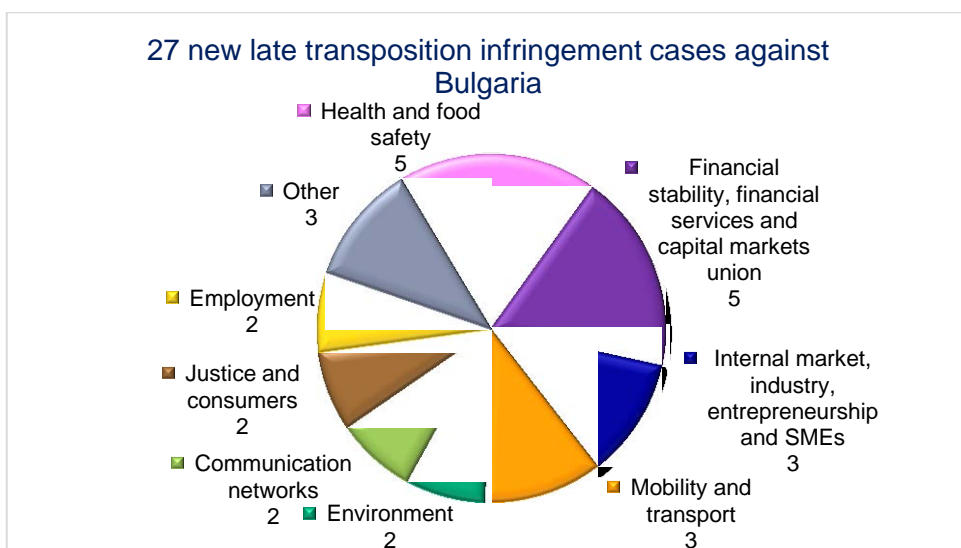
27 new late transposition infringement cases against Bulgaria

Health and food safety
5

Financial stability, financial services and capital markets union
5

Internal market, industry, entrepreneurship and SMEs
3

Mobility and transport
3

Environment
2

Communication networks
2

Justice and consumers
2

Employment
2

Other
3